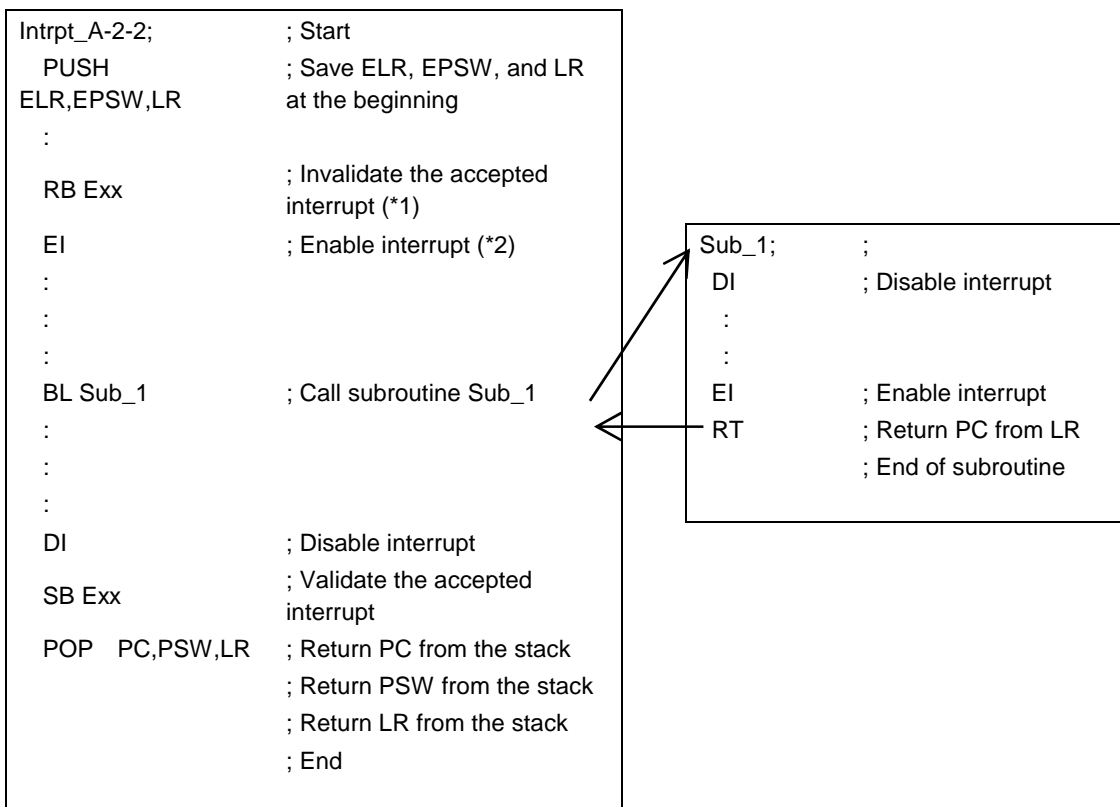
Intrpt_A-2-2; ; Start
PUSH ELR,EPSW,LR ; Save ELR, EPSW, and LR at the beginning
:
RB Exx ; Invalidate the accepted interrupt (*1)
EI ; Enable interrupt (*2)
:
:
:
BL Sub_1 ; Call subroutine Sub_1
:
:
:
DI ; Disable interrupt
SB Exx ; Validate the accepted interrupt
POP PC,PSW,LR ; Return PC from the stack
; Return PSW from the stack
; Return LR from the stack
; End

Sub_1; ;
DI ; Disable interrupt
:
:
EI ; Enable interrupt
RT ; Return PC from LR
; End of subroutine